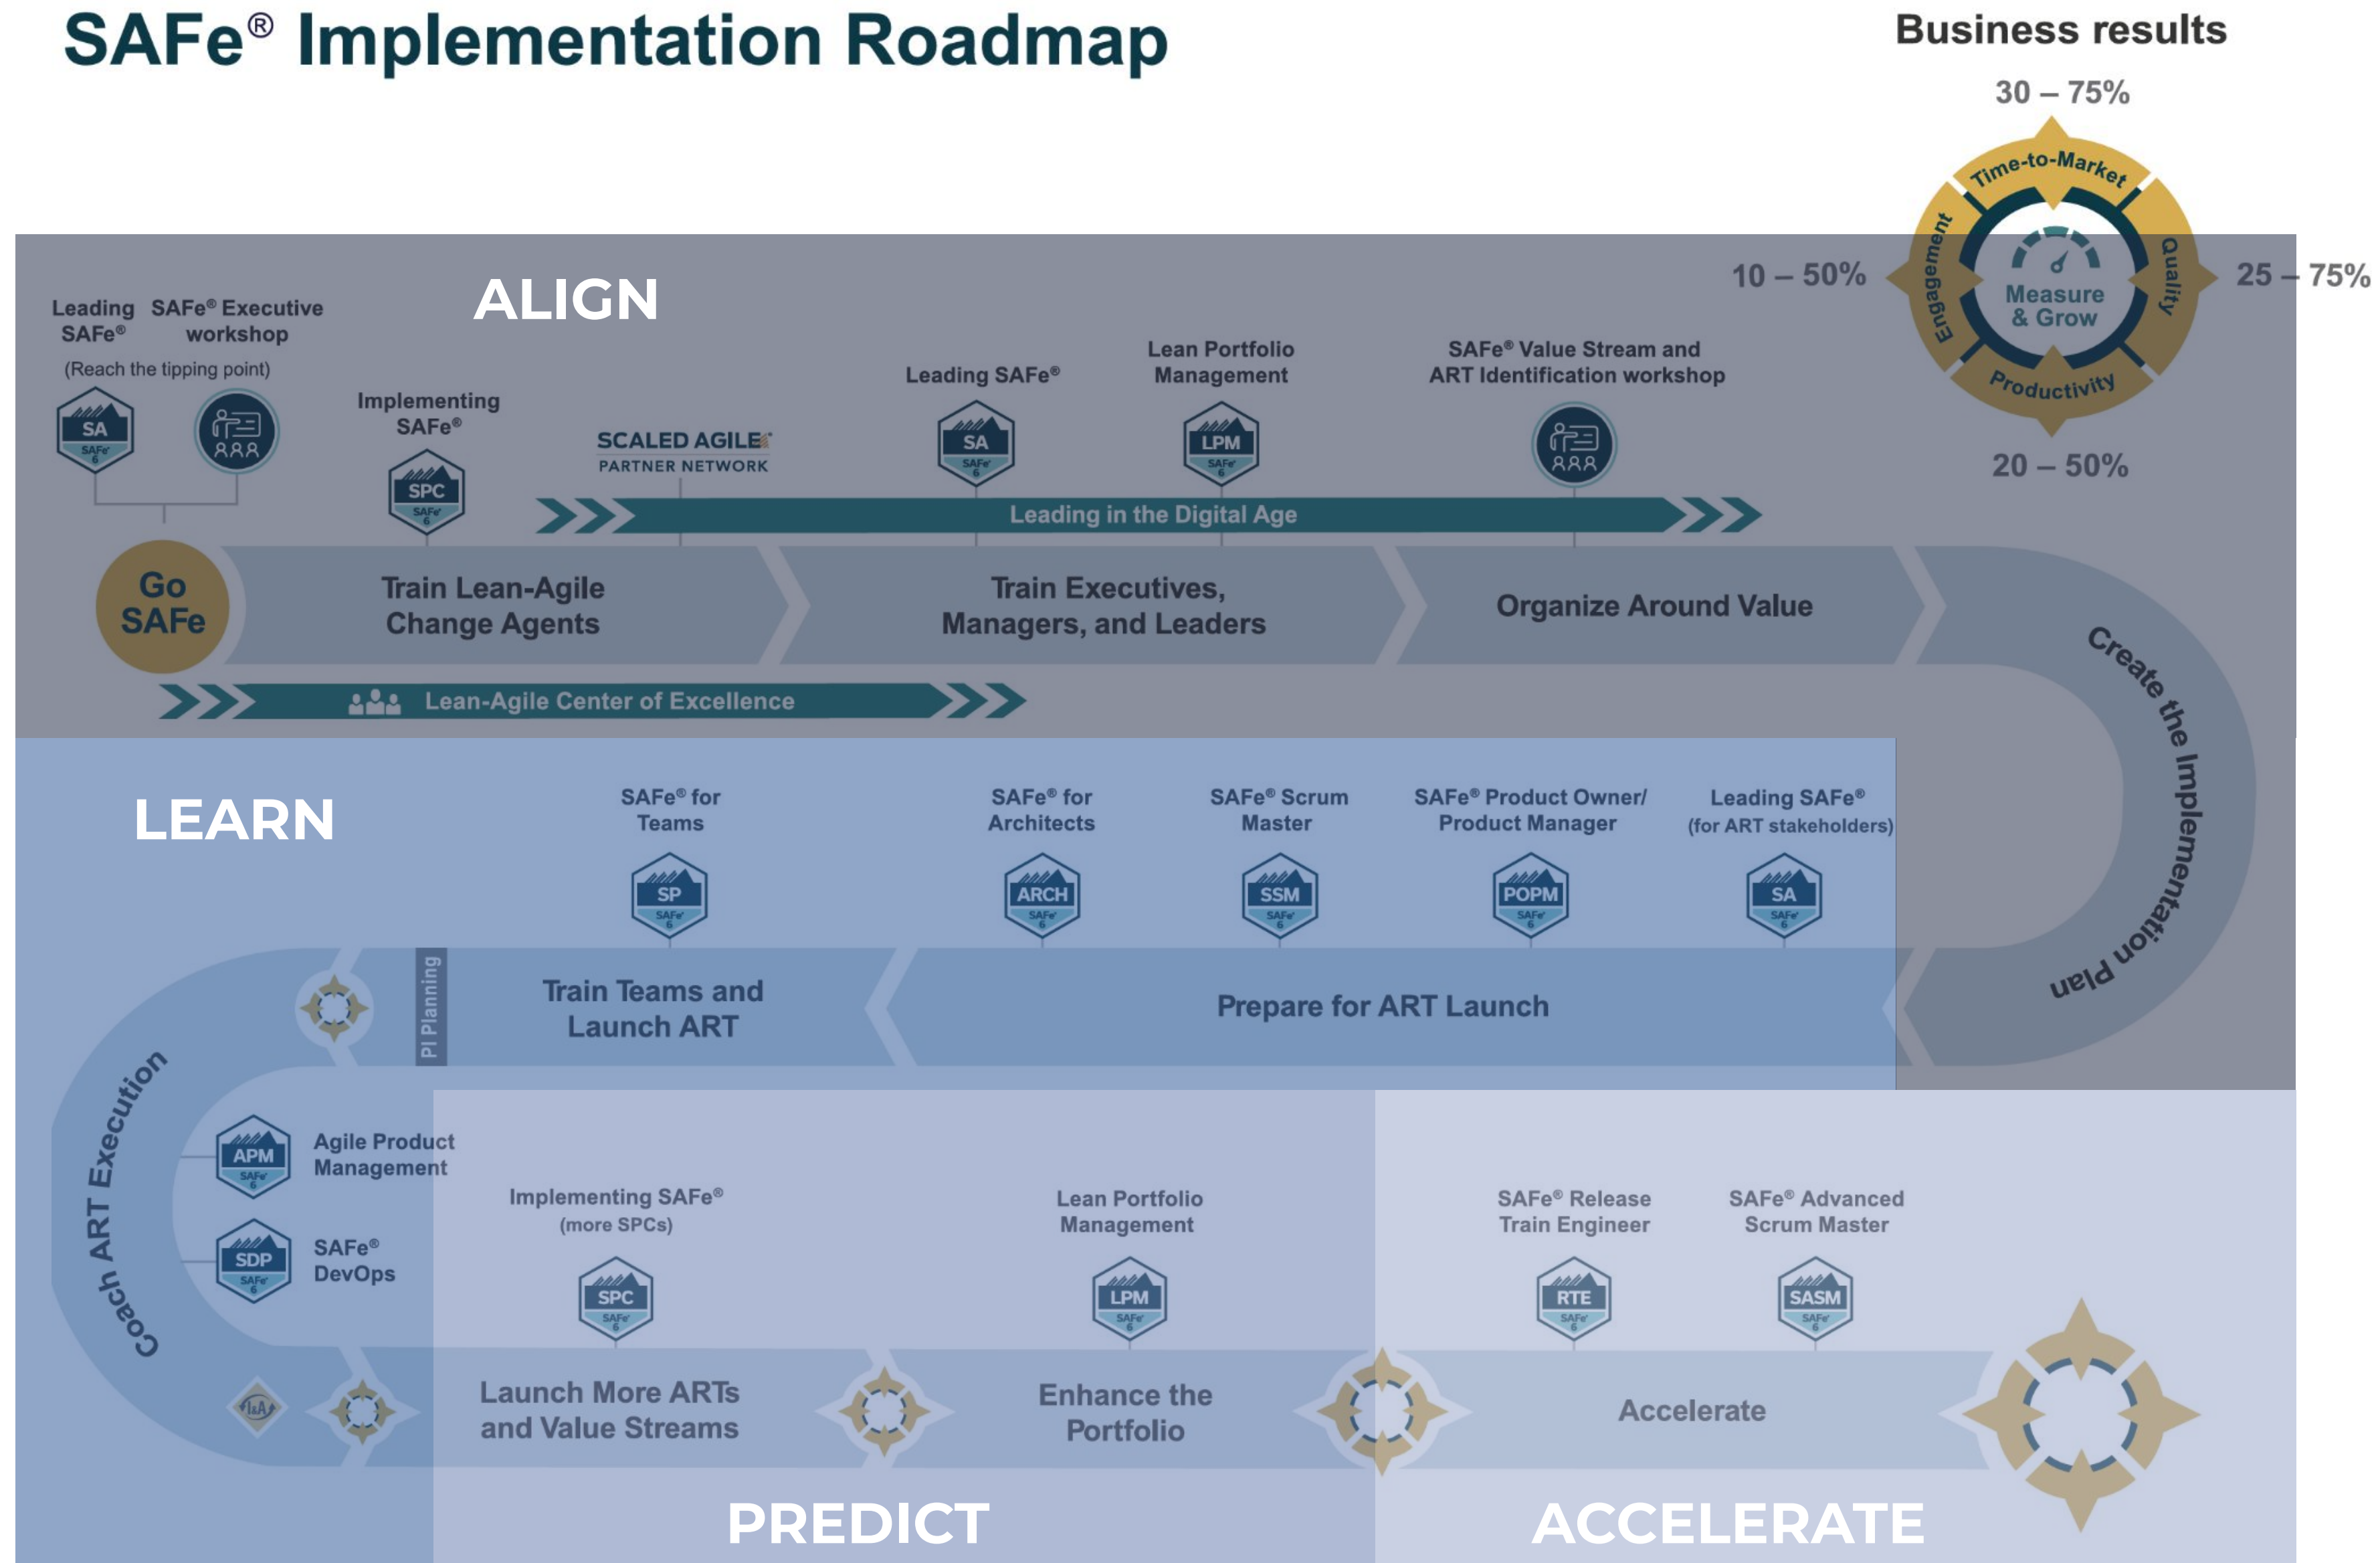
SAFe® Implementation Roadmap

Business results

30 – 75%

Time-to-Market

Engagement

Quality

Measure & Grow

Productivity

10 – 50%

25 – 75%

20 – 50%

ALIGN

Leading SAFe®

SAFe® Executive workshop

(Reach the tipping point)

SA SAFe 6

Implementing SAFe®

SPC SAFe 6

SCALED AGILE PARTNER NETWORK

Leading SAFe®

SA SAFe 6

Lean Portfolio Management

LPM SAFe 6

SAFe® Value Stream and ART Identification workshop

Leading in the Digital Age

Go SAFe

Train Lean-Agile Change Agents

Train Executives, Managers, and Leaders

Organize Around Value

Lean-Agile Center of Excellence

Create the Implementation Plan

LEARN

SAFe® for Teams

SP SAFe 6

SAFe® for Architects

ARCH SAFe 6

SAFe® Scrum Master

SSM SAFe 6

SAFe® Product Owner/ Product Manager

POPM SAFe 6

Leading SAFe® (for ART stakeholders)

SA SAFe 6

PI Planning

Train Teams and Launch ART

Prepare for ART Launch

Coach ART Execution

APM SAFe 6

Agile Product Management

SDP SAFe 6

SAFe® DevOps

Implementing SAFe® (more SPCs)

SPC SAFe 6

Lean Portfolio Management

LPM SAFe 6

SAFe® Release Train Engineer

RTE SAFe 6

SAFe® Advanced Scrum Master

SASM SAFe 6

I&A

Launch More ARTs and Value Streams

Enhance the Portfolio

Accelerate

PREDICT

ACCELERATE